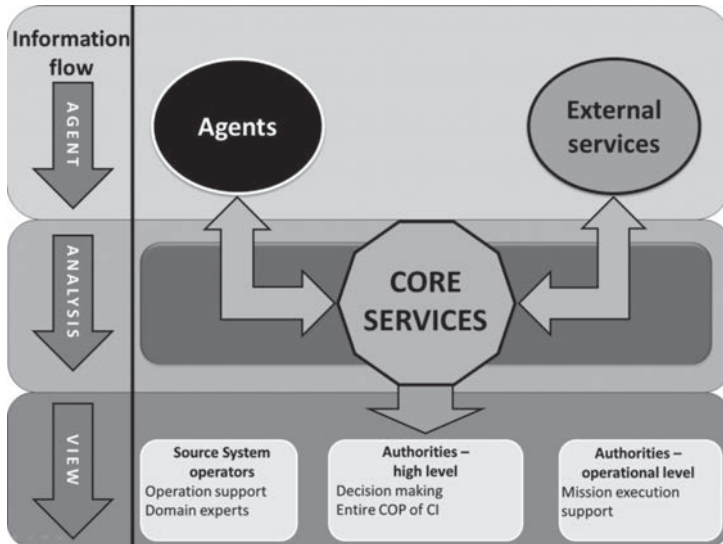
Information flow

AGENT

ANALYSIS

VIEW

Agents

External services

CORE SERVICES

Source System operators
Operation support
Domain experts

Authorities – high level
Decision making
Entire COP of CI

Authorities – operational level
Mission execution support